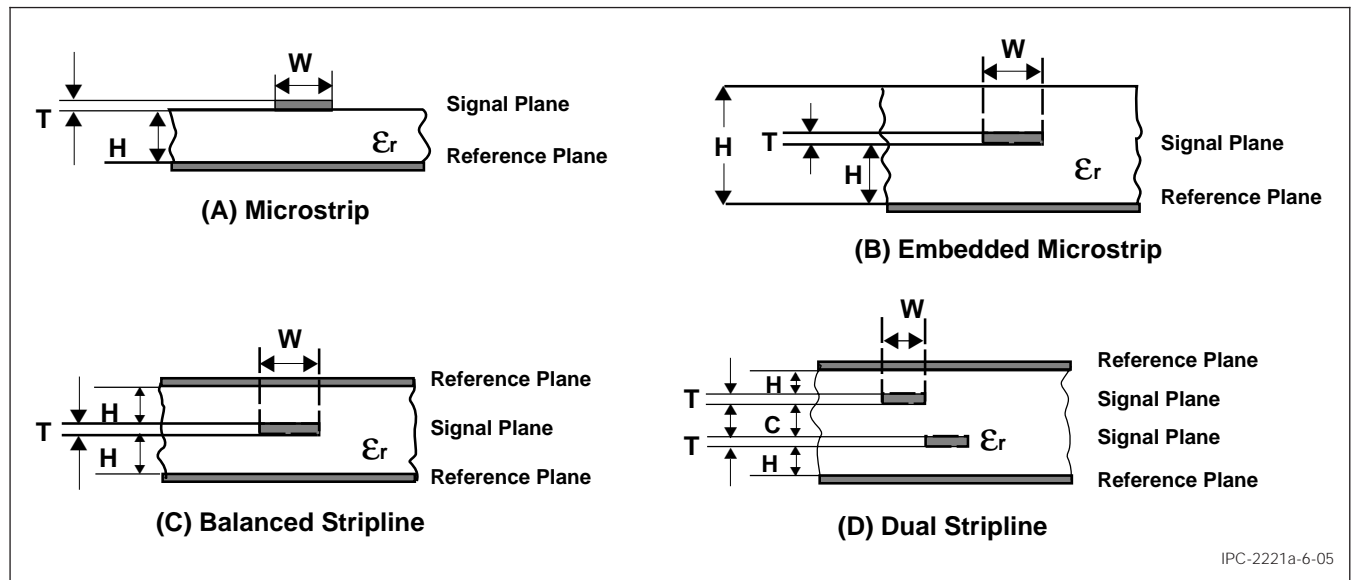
W
T
H
$\varepsilon_r$
Signal Plane
Reference Plane
(A) Microstrip

W
H
T
H
$\varepsilon_r$
Signal Plane
Reference Plane
(B) Embedded Microstrip

W
T
H
H
$\varepsilon_r$
Reference Plane
Signal Plane
Reference Plane
(C) Balanced Stripline

W
H
T
C
T
H
$\varepsilon_r$
Reference Plane
Signal Plane
Signal Plane
Reference Plane
(D) Dual Stripline

IPC-2221a-6-05